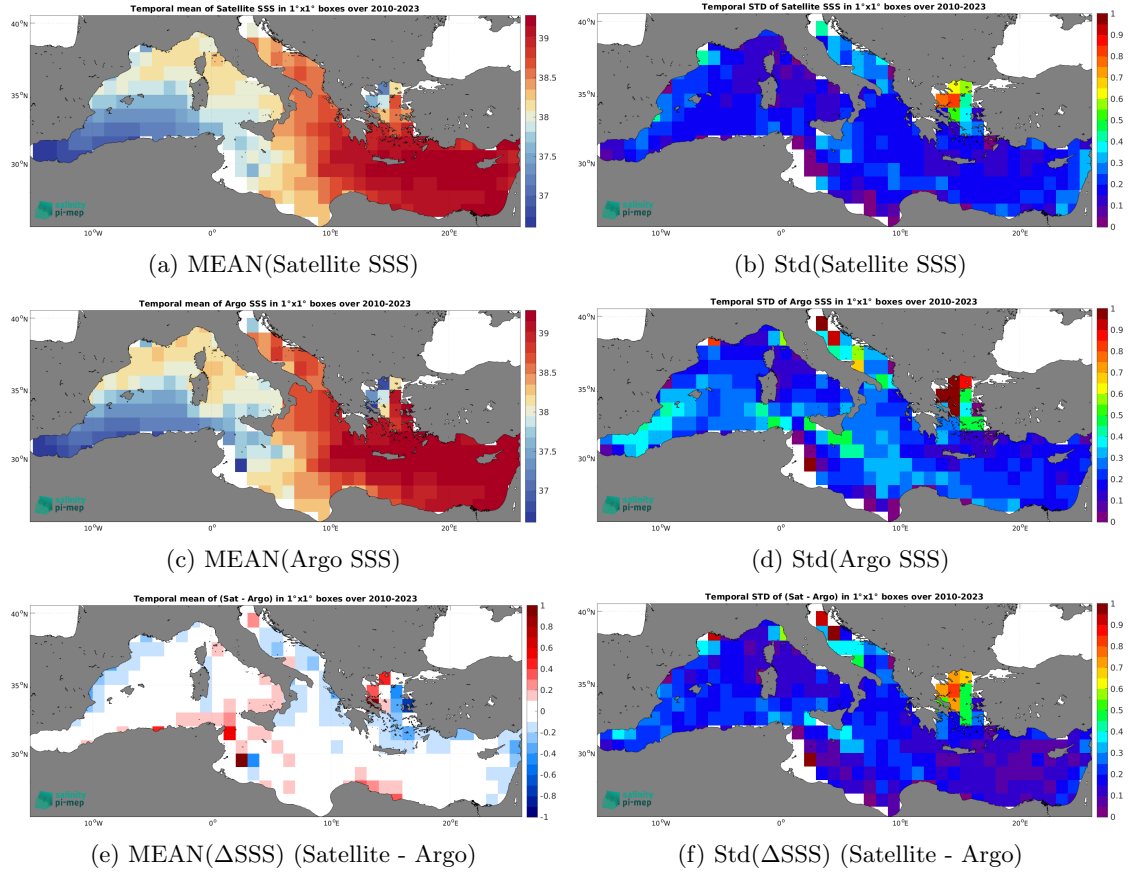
Temporal mean of Satellite SSS in 1°x1° boxes over 2010-2023

40°N
35°N
30°N
10°W
0°
10°E
20°E

39
38.5
38
37.5
37

salinity
pi-mep

(a) MEAN(Satellite SSS)

Temporal STD of Satellite SSS in 1°x1° boxes over 2010-2023

40°N
35°N
30°N
10°W
0°
10°E
20°E

1
0.9
0.8
0.7
0.6
0.5
0.4
0.3
0.2
0.1
0

salinity
pi-mep

(b) Std(Satellite SSS)

Temporal mean of Argo SSS in 1°x1° boxes over 2010-2023

40°N
35°N
30°N
10°W
0°
10°E
20°E

39
38.5
38
37.5
37

salinity
pi-mep

(c) MEAN(Argo SSS)

Temporal STD of Argo SSS in 1°x1° boxes over 2010-2023

40°N
35°N
30°N
10°W
0°
10°E
20°E

1
0.9
0.8
0.7
0.6
0.5
0.4
0.3
0.2
0.1
0

salinity
pi-mep

(d) Std(Argo SSS)

Temporal mean of (Sat - Argo) in 1°x1° boxes over 2010-2023

40°N
35°N
30°N
10°W
0°
10°E
20°E

1
0.8
0.6
0.4
0.2
0
-0.2
-0.4
-0.6
-0.8
-1

salinity
pi-mep

(e) MEAN($\Delta$SSS) (Satellite - Argo)

Temporal STD of (Sat - Argo) in 1°x1° boxes over 2010-2023

40°N
35°N
30°N
10°W
0°
10°E
20°E

1
0.9
0.8
0.7
0.6
0.5
0.4
0.3
0.2
0.1
0

salinity
pi-mep

(f) Std($\Delta$SSS) (Satellite - Argo)